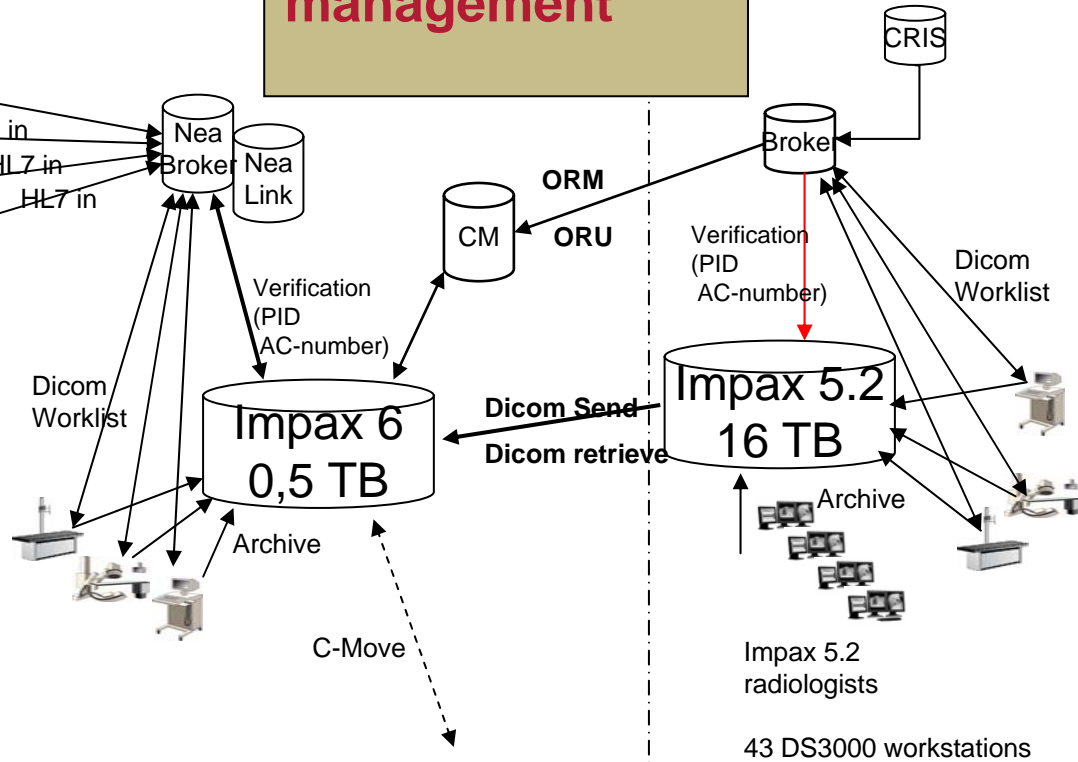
management

CRIS

in

HL7 in

HL7 in

Nea Broker

Nea Link

Broker

ORM

CM

ORU

Verification (PID AC-number)

Dicom Worklist

Verification (PID AC-number)

Dicom Worklist

Impax 5.2 16 TB

Dicom Send

Impax 6 0,5 TB

Dicom retrieve

Archive

Archive

C-Move

Impax 5.2 radiologists

43 DS3000 workstations